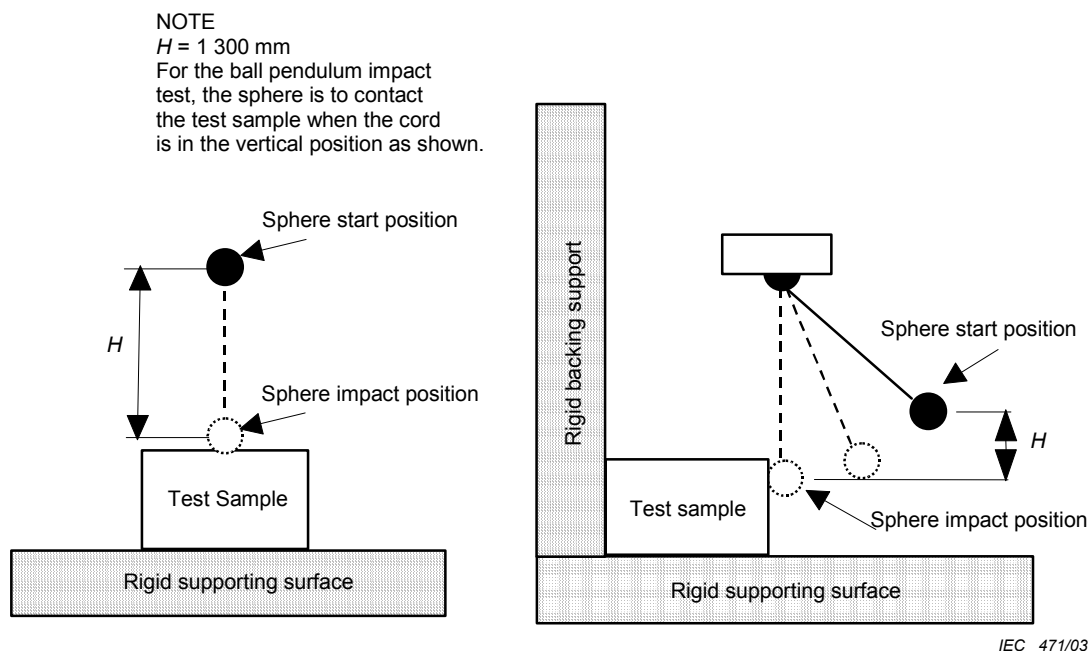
NOTE
$H$ = 1 300 mm
For the ball pendulum impact test, the sphere is to contact the test sample when the cord is in the vertical position as shown.

Sphere start position

$H$

Sphere impact position

Test Sample

Rigid supporting surface

Rigid backing support

Sphere start position

$H$

Test sample

Sphere impact position

Rigid supporting surface

IEC 471/03